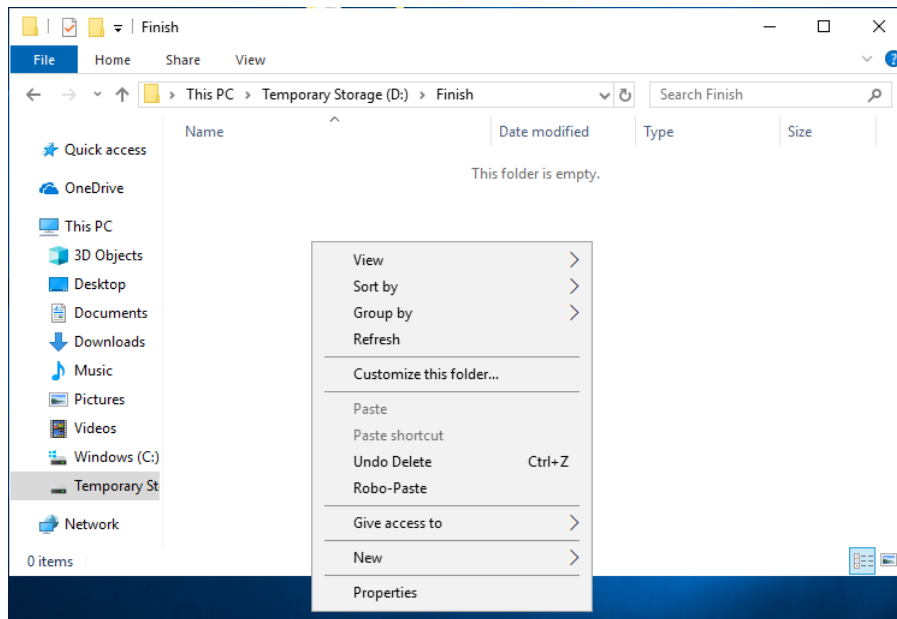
Finish

File Home Share View

This PC > Temporary Storage (D:) > Finish

Search Finish

Name

Date modified

Type

Size

This folder is empty.

Quick access

OneDrive

This PC

3D Objects

Desktop

Documents

Downloads

Music

Pictures

Videos

Windows (C:)

Temporary St

Network

0 items

View

Sort by

Group by

Refresh

Customize this folder...

Paste

Paste shortcut

Undo Delete Ctrl+Z

Robo-Paste

Give access to

New

Properties